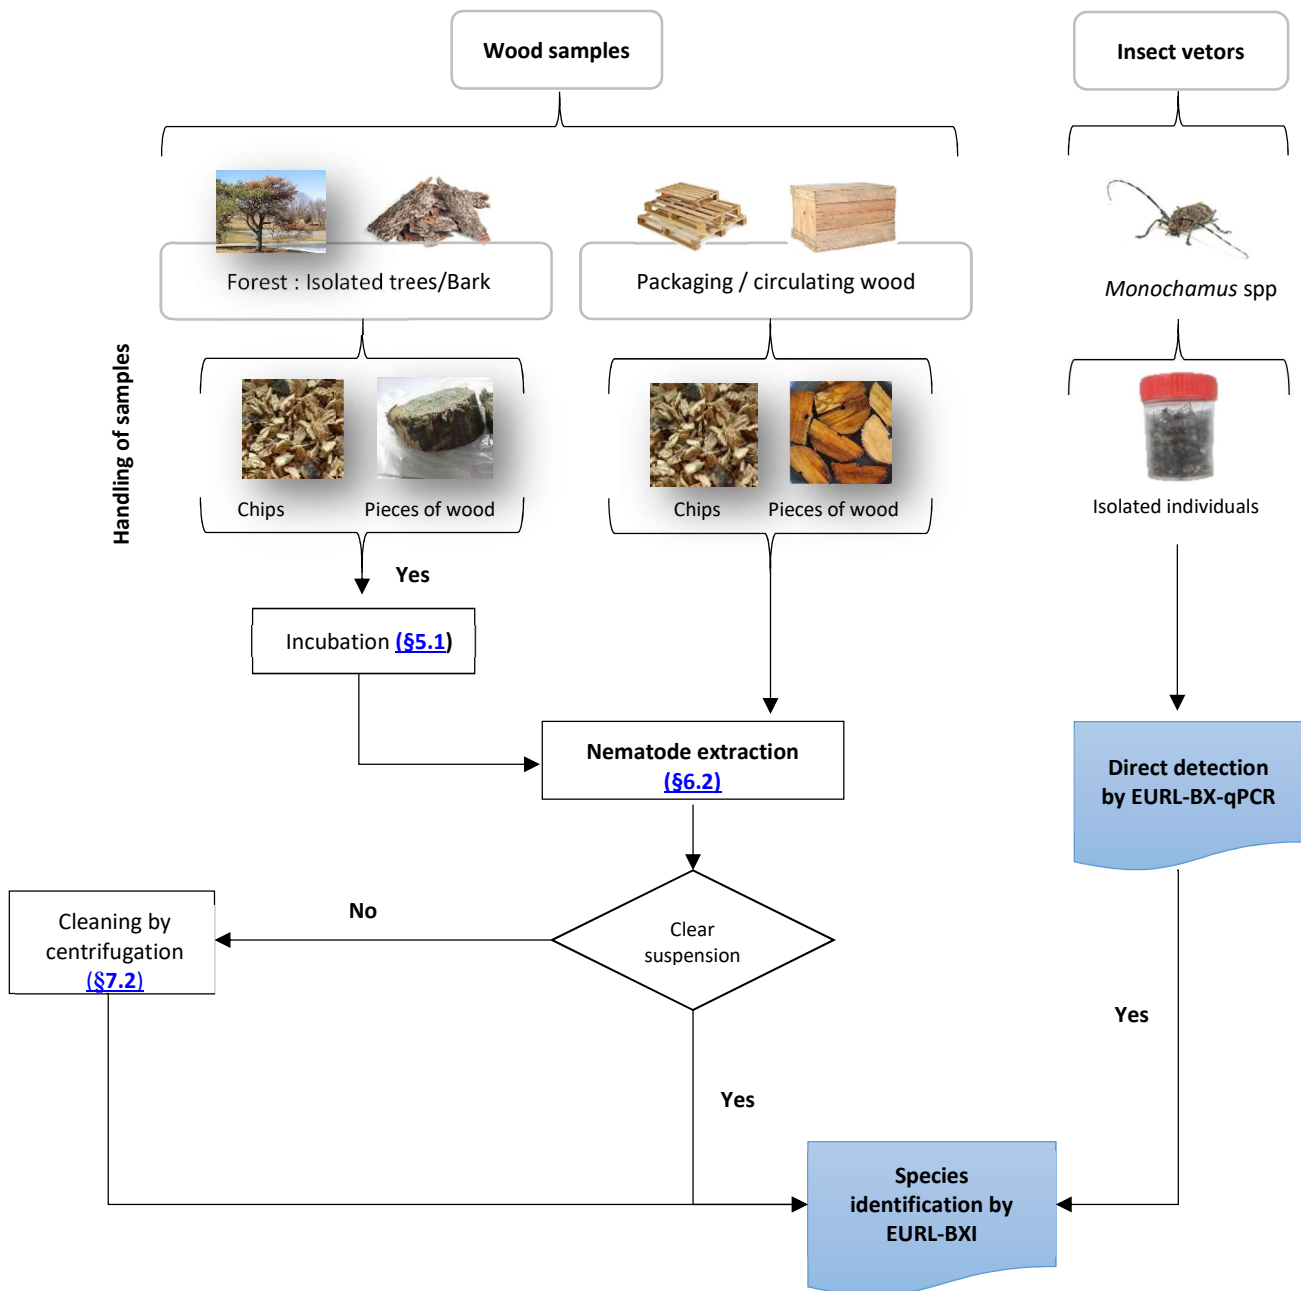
Wood samples

Insect vetors

Forest : Isolated trees/Bark

Packaging / circulating wood

*Monochamus* spp

Handling of samples

Chips

Pieces of wood

Chips

Pieces of wood

Isolated individuals

Yes

Incubation (§5.1)

Nematode extraction (§6.2)

Direct detection by EURL-BX-qPCR

No

Cleaning by centrifugation (§7.2)

Clear suspension

Yes

Yes

Species identification by EURL-BXI